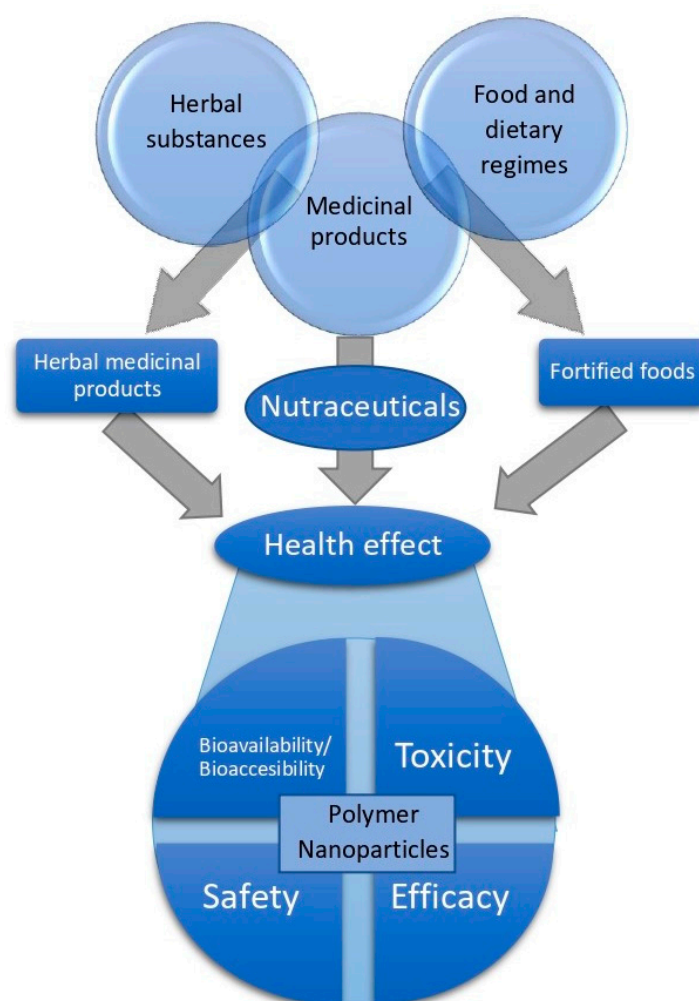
Herbal substances

Food and dietary regimes

Medicinal products

Herbal medicinal products

Nutraceuticals

Fortified foods

Health effect

Bioavailability/ Bioaccesibility

Toxicity

Polymer Nanoparticles

Safety

Efficacy